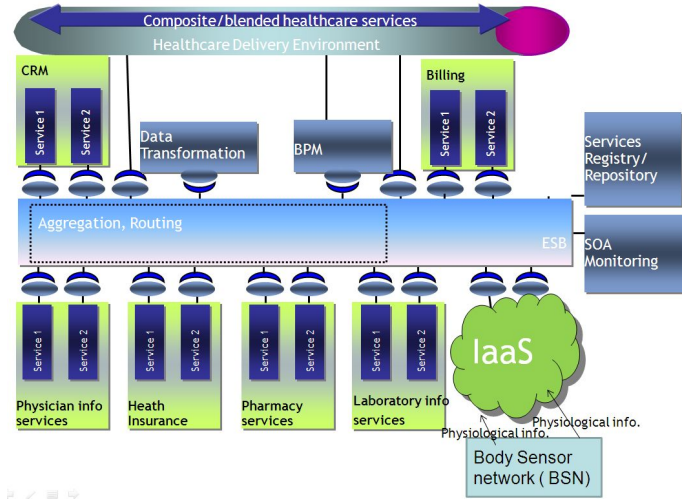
Composite/blended healthcare services

Healthcare Delivery Environment

CRM

Service 1

Service 2

Data Transformation

BPM

Billing

Service 1

Service 2

Services Registry/ Repository

Aggregation, Routing

ESB

SOA Monitoring

Service 1

Service 2

Physician info services

Service 1

Service 2

Heath Insurance

Service 1

Service 2

Pharmacy services

Service 1

Service 2

Laboratory info services

IaaS

Physiological info.

Physiological info.

Body Sensor network ( BSN)